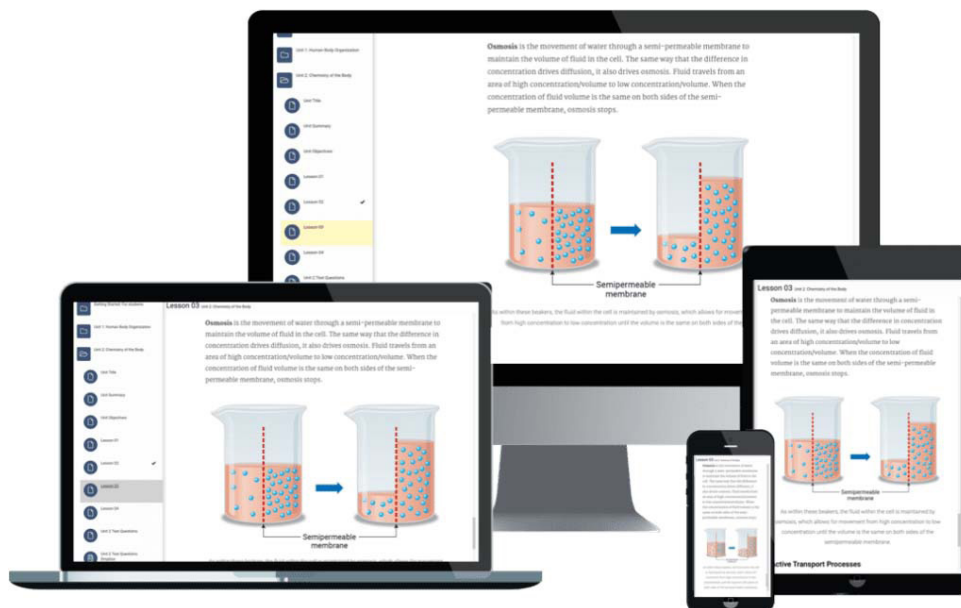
Unit 1: Human Body Organization

Unit 2: Chemistry of the Body

Unit Title

Unit Summary

Unit Objectives

Lesson 01

Lesson 02

Lesson 03

Lesson 04

Unit 2 Test Questions

**Osmosis** is the movement of water through a semi-permeable membrane to maintain the volume of fluid in the cell. The same way that the difference in concentration drives diffusion, it also drives osmosis. Fluid travels from an area of high concentration/volume to low concentration/volume. When the concentration of fluid volume is the same on both sides of the semi-permeable membrane, osmosis stops.

Semipermeable membrane

As within these beakers, the fluid within the cell is maintained by osmosis, which allows for movement from high concentration to low concentration until the volume is the same on both sides of the

Getting Started: For Anatomy

Unit 1: Human Body Organization

Unit 2: Chemistry of the Body

Unit Title

Unit Summary

Unit Objectives

Lesson 01

Lesson 02

Lesson 03

Lesson 04

Unit 2 Test Questions

Unit 2 Test Questions Graphics

Lesson 03 Unit 2: Chemistry of the Body

**Osmosis** is the movement of water through a semi-permeable membrane to maintain the volume of fluid in the cell. The same way that the difference in concentration drives diffusion, it also drives osmosis. Fluid travels from an area of high concentration/volume to low concentration/volume. When the concentration of fluid volume is the same on both sides of the semi-permeable membrane, osmosis stops.

Semipermeable membrane

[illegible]

Lesson 03 Unit 2: Chemistry of the Body

**Osmosis** is the movement of water through a semi-permeable membrane to maintain the volume of fluid in the cell. The same way that the difference in concentration drives diffusion, it also drives osmosis. Fluid travels from an area of high concentration/volume to low concentration/volume. When the concentration of fluid volume is the same on both sides of the semi-permeable membrane, osmosis stops.

Semipermeable membrane

As within these beakers, the fluid within the cell is maintained by osmosis, which allows for movement from high concentration to low concentration until the volume is the same on both sides of the semipermeable membrane.

Active Transport Processes

Lesson 03 Unit 2: Chemistry of the Body

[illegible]